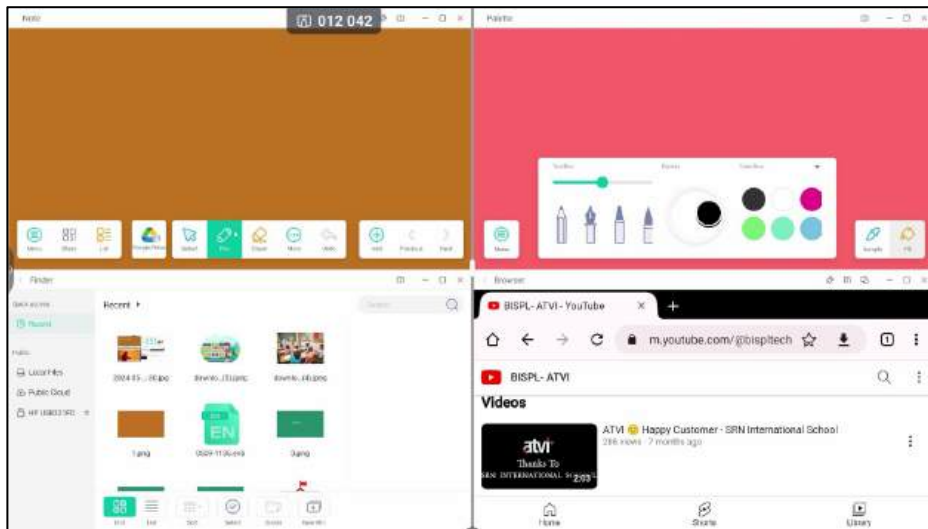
Note

012 042

Palette

Menu

Pen

Finder

Recent ▸

Local Files

Public Cloud

2024-03-...20.jpg

1.png

EN

3.png

Browser

BISPL- ATVI - YouTube

m.youtube.com/@bispltech

BISPL- ATVI

Videos

ATVI 😊 Happy Customer - SRN International School

286 views · 7 months ago

atvi

Thanks To

SRN INTERNATIONAL SCHOOL

2:03

Home

Shorts

Library